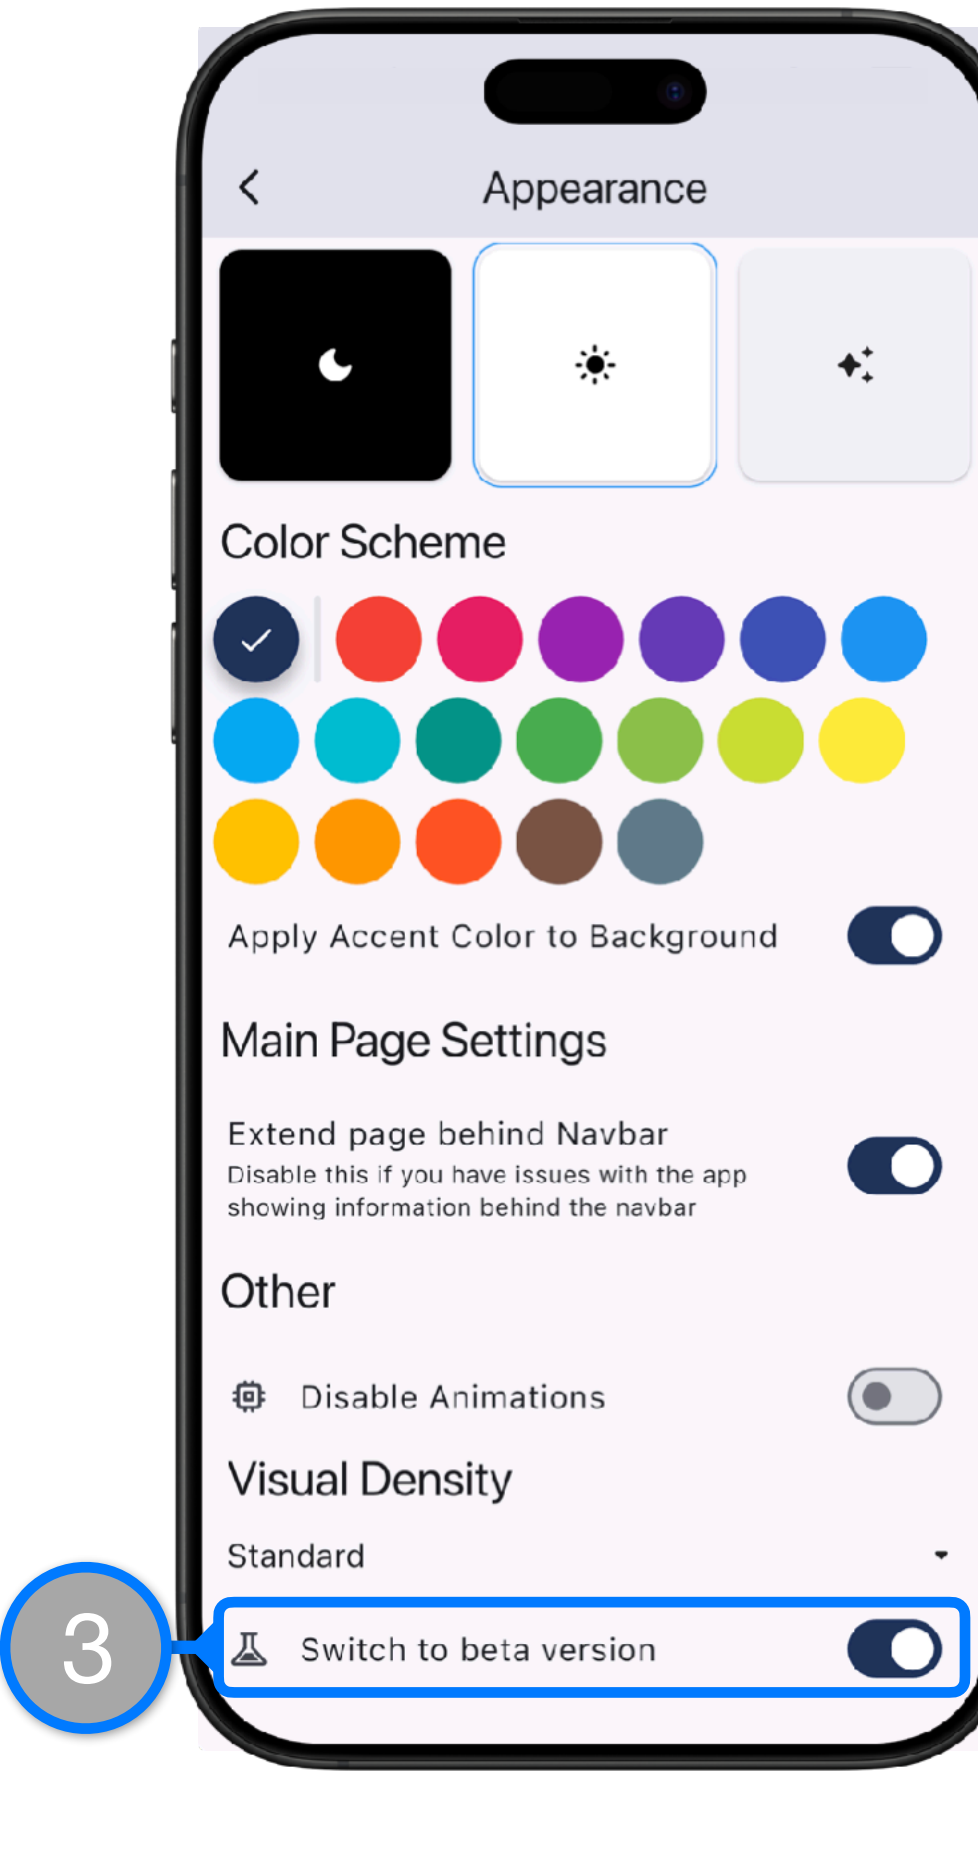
Appearance

Color Scheme

Apply Accent Color to Background

Main Page Settings

Extend page behind Navbar
Disable this if you have issues with the app showing information behind the navbar

Other

Disable Animations

Visual Density

Standard

3

Switch to beta version